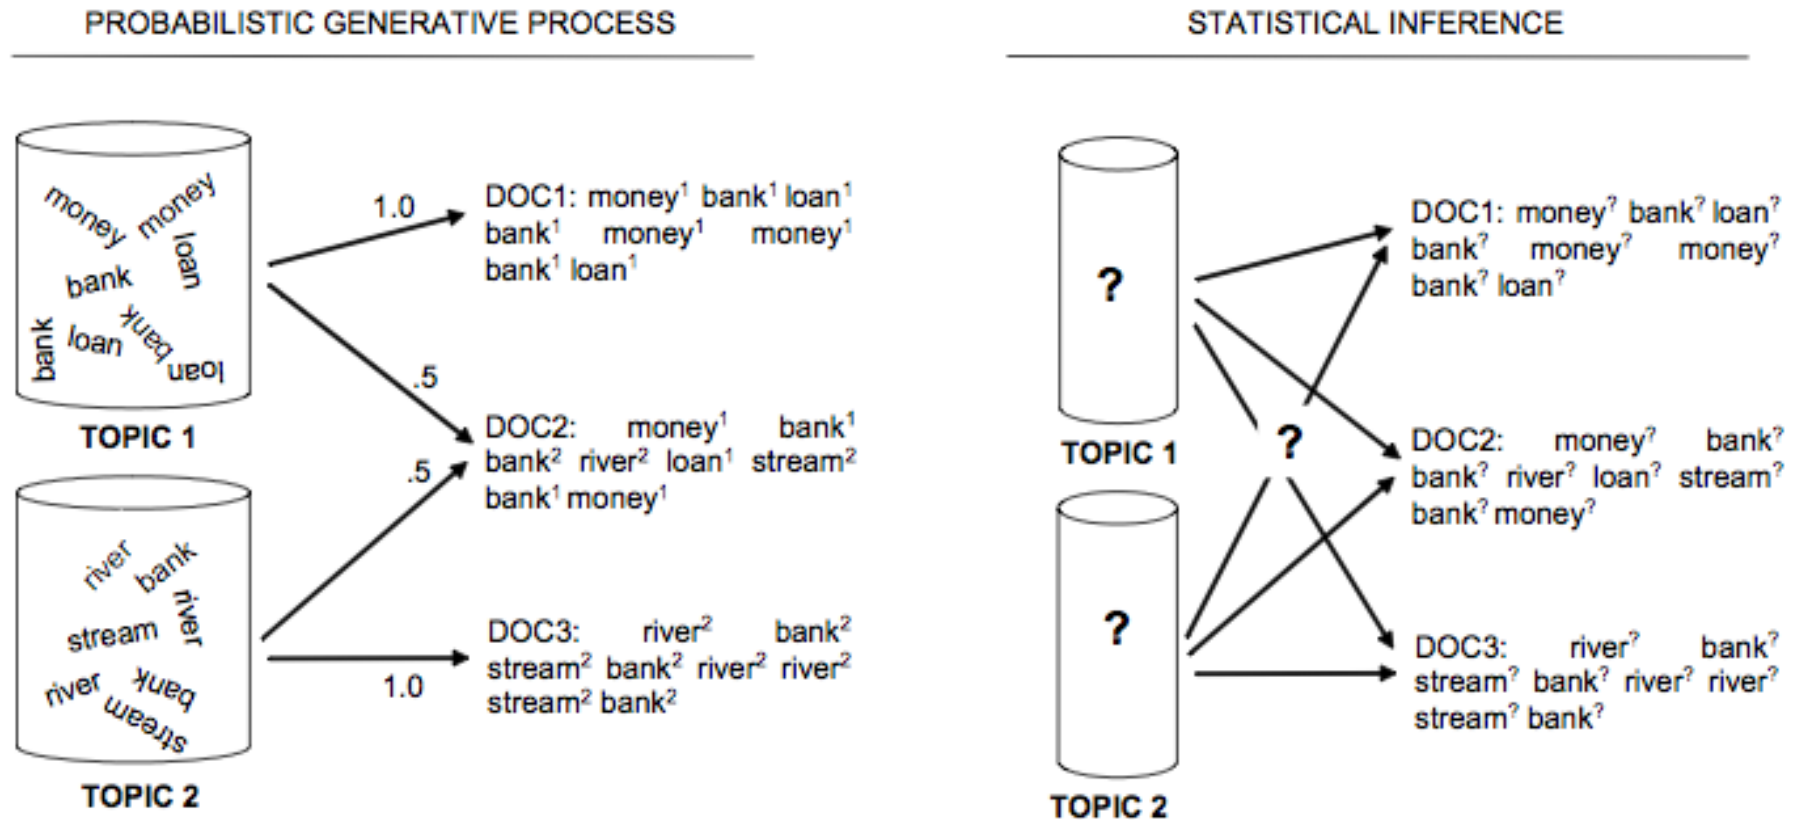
PROBABILISTIC GENERATIVE PROCESS

money money loan bank bank loan bank loan

TOPIC 1

river bank river stream river bank stream

TOPIC 2

1.0

.5

.5

1.0

DOC1: money$^1$ bank$^1$ loan$^1$ bank$^1$ money$^1$ money$^1$ bank$^1$ loan$^1$

DOC2: money$^1$ bank$^1$ bank$^2$ river$^2$ loan$^1$ stream$^2$ bank$^1$ money$^1$

DOC3: river$^2$ bank$^2$ stream$^2$ bank$^2$ river$^2$ river$^2$ stream$^2$ bank$^2$

STATISTICAL INFERENCE

?

TOPIC 1

?

?

TOPIC 2

DOC1: money$^?$ bank$^?$ loan$^?$ bank$^?$ money$^?$ money$^?$ bank$^?$ loan$^?$

DOC2: money$^?$ bank$^?$ bank$^?$ river$^?$ loan$^?$ stream$^?$ bank$^?$ money$^?$

DOC3: river$^?$ bank$^?$ stream$^?$ bank$^?$ river$^?$ river$^?$ stream$^?$ bank$^?$